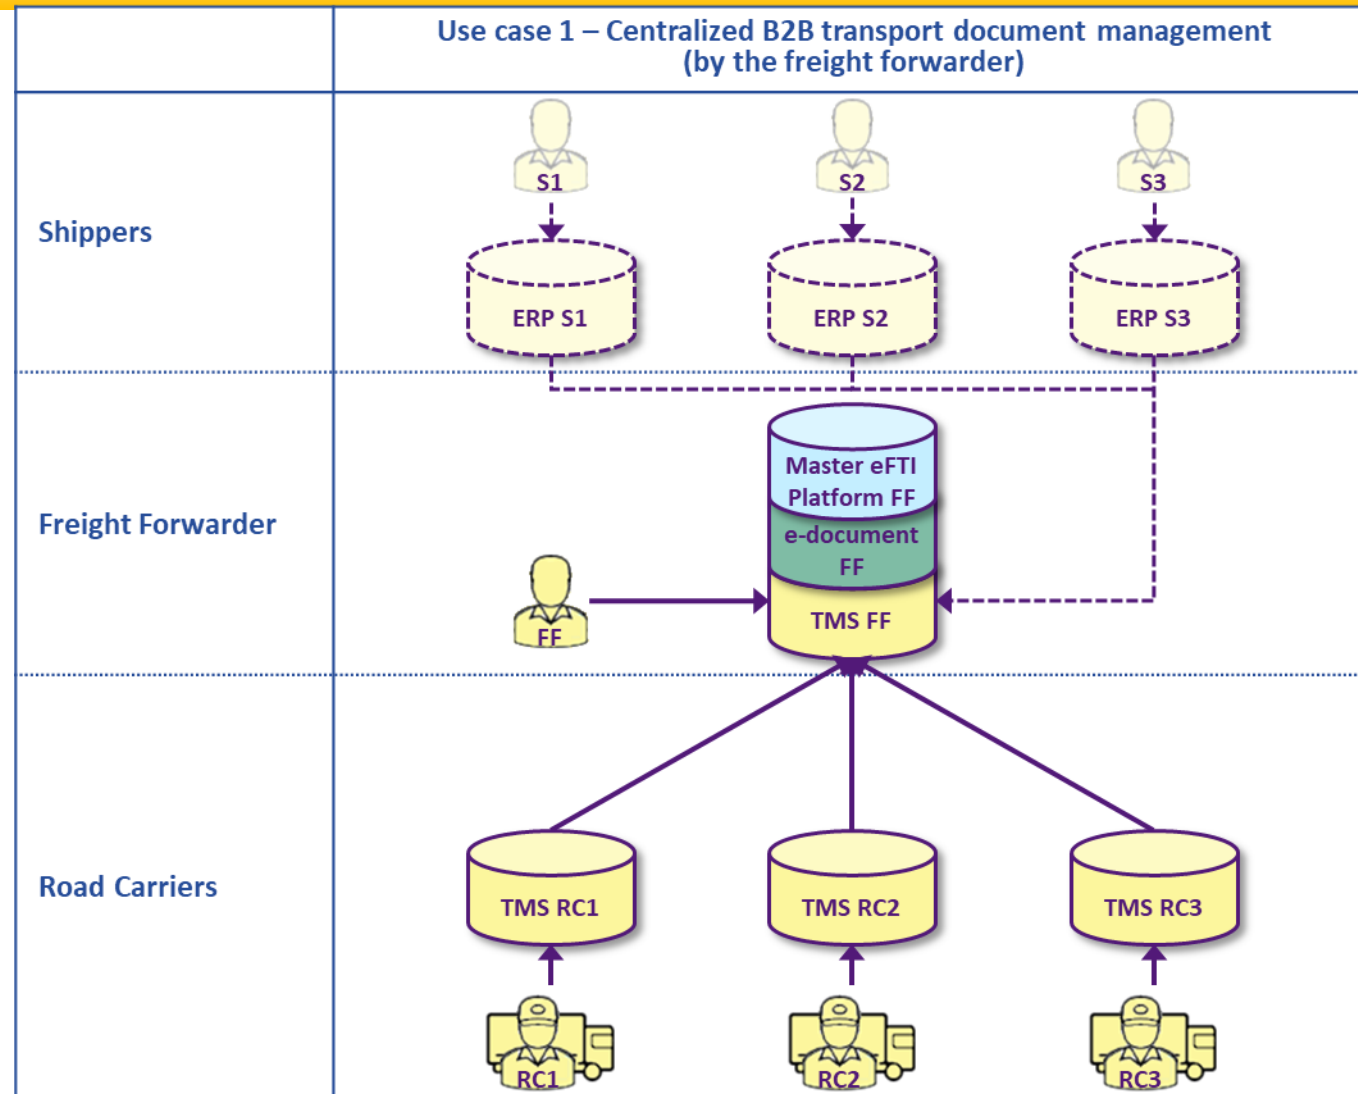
Use case 1 – Centralized B2B transport document management (by the freight forwarder)

Shippers

S1

S2

S3

ERP S1

ERP S2

ERP S3

Freight Forwarder

Master eFTI Platform FF

e-document FF

TMS FF

FF

Road Carriers

TMS RC1

TMS RC2

TMS RC3

RC1

RC2

RC3